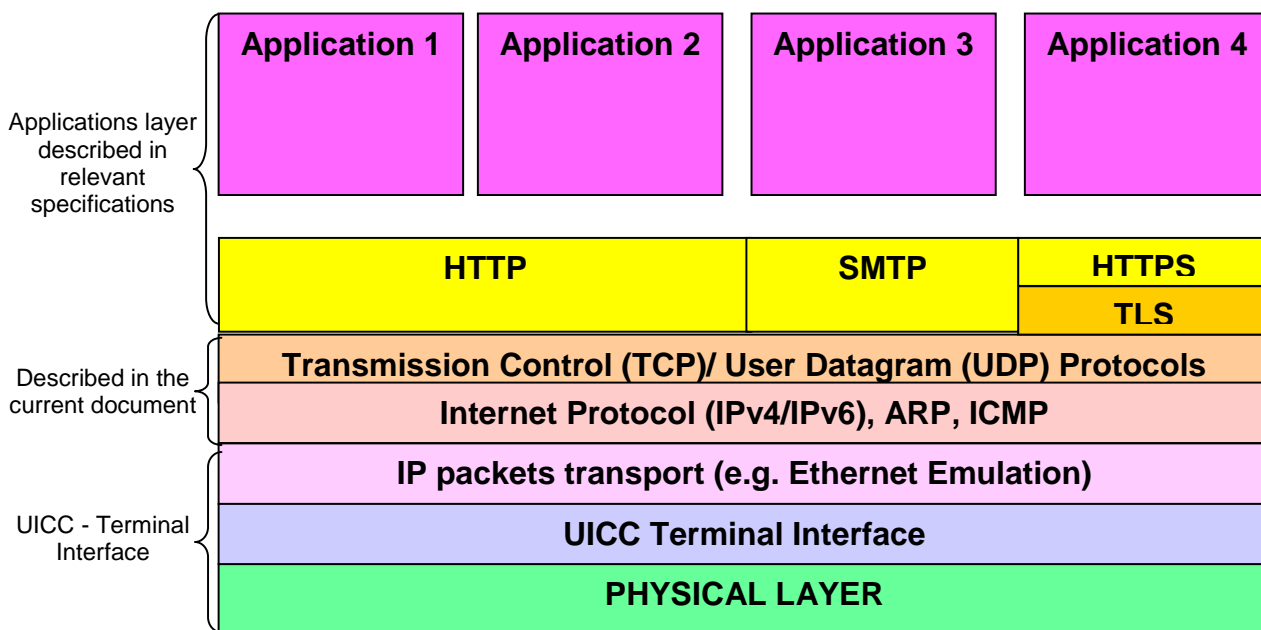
Application 1

Application 2

Application 3

Application 4

Applications layer described in relevant specifications

HTTP

SMTP

HTTPS

TLS

Described in the current document

Transmission Control (TCP)/ User Datagram (UDP) Protocols

Internet Protocol (IPv4/IPv6), ARP, ICMP

UICC - Terminal Interface

IP packets transport (e.g. Ethernet Emulation)

UICC Terminal Interface

PHYSICAL LAYER